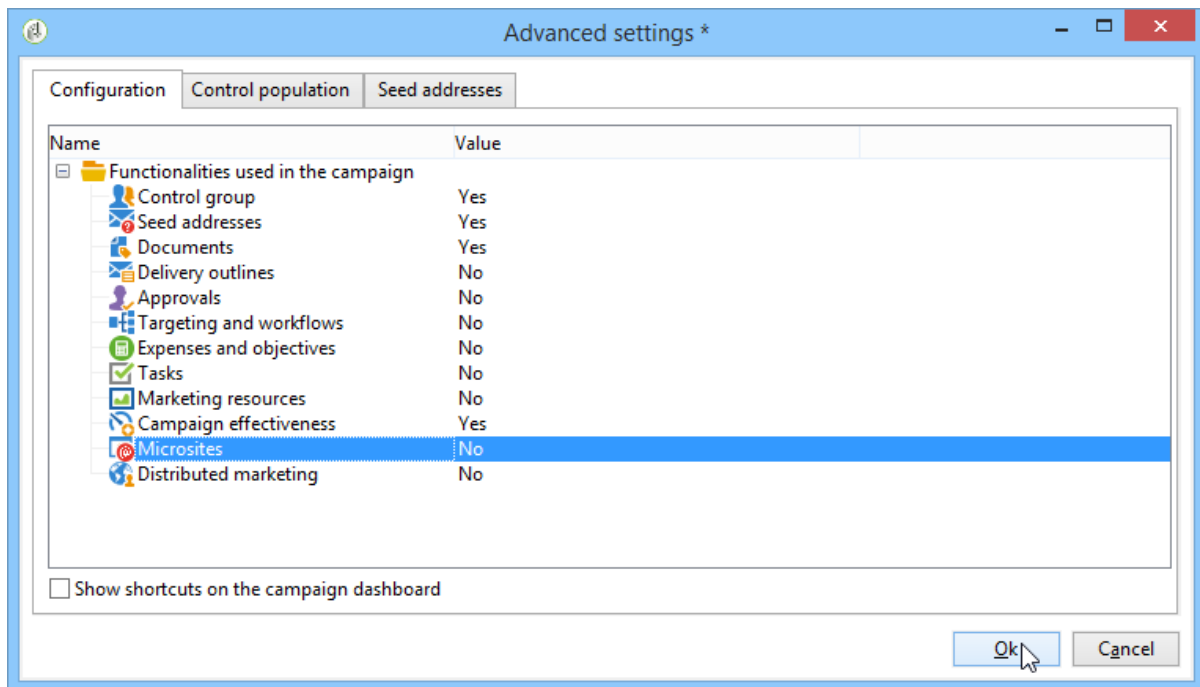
Advanced settings *

Configuration | Control population | Seed addresses

| Name | Value |
|---|---|
| Functionalities used in the campaign | |
| Control group | Yes |
| Seed addresses | Yes |
| Documents | Yes |
| Delivery outlines | No |
| Approvals | No |
| Targeting and workflows | No |
| Expenses and objectives | No |
| Tasks | No |
| Marketing resources | No |
| Campaign effectiveness | Yes |
| Microsites | No |
| Distributed marketing | No |

Show shortcuts on the campaign dashboard

Ok Cancel